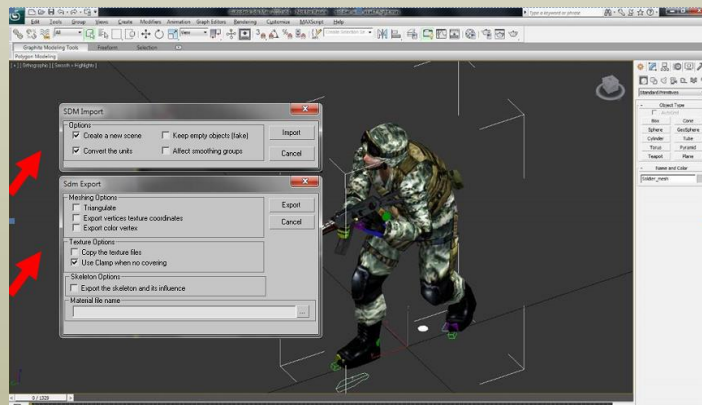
Edit Tools Group Views Create Modifiers Animation Graph Editors Rendering Customize MAXScript Help

Graphite Modeling Tools Freeform Selection

Polygon Modeling

[ + ] [ Orthographic ] [ Smooth + Highlights ]

SDM Import

Options

Create a new scene

Keep empty objects (fake)

Convert the units

Affect smoothing groups

Import

Cancel

Sdm Export

Meshing Options

Triangulate

Export vertices texture coordinates

Export color vertex

Export

Cancel

Texture Options

Copy the texture files

Use Clamp when no covering

Skeleton Options

Export the skeleton and its influence

Material file name

...

Standard Primitives

Object Type

AutoGrid

Box

Cone

Sphere

GeoSphere

Cylinder

Tube

Torus

Pyramid

Teapot

Plane

Name and Color

Soldier_mesh

0 / 100